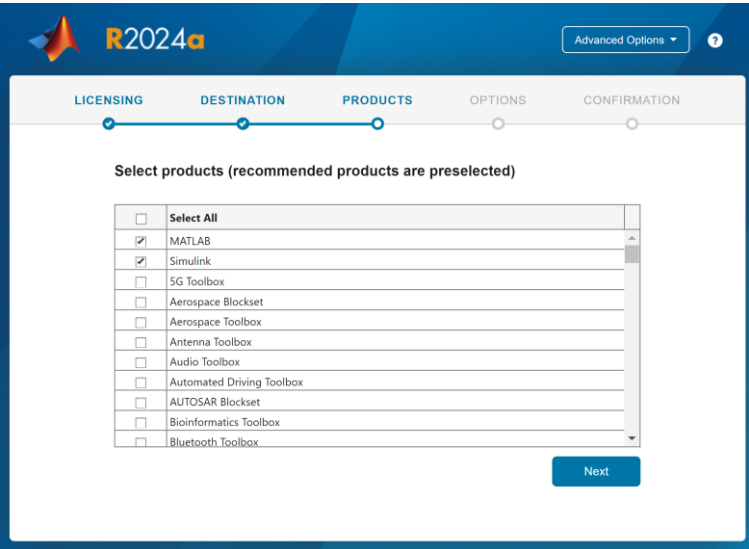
R2024a

Advanced Options ▾

?

LICENSING DESTINATION PRODUCTS OPTIONS CONFIRMATION

Select products (recommended products are preselected)

| ☐ | Select All |
|---|---|
| ☑ | MATLAB |
| ☑ | Simulink |
| ☐ | 5G Toolbox |
| ☐ | Aerospace Blockset |
| ☐ | Aerospace Toolbox |
| ☐ | Antenna Toolbox |
| ☐ | Audio Toolbox |
| ☐ | Automated Driving Toolbox |
| ☐ | AUTOSAR Blockset |
| ☐ | Bioinformatics Toolbox |
| ☐ | Bluetooth Toolbox |

Next